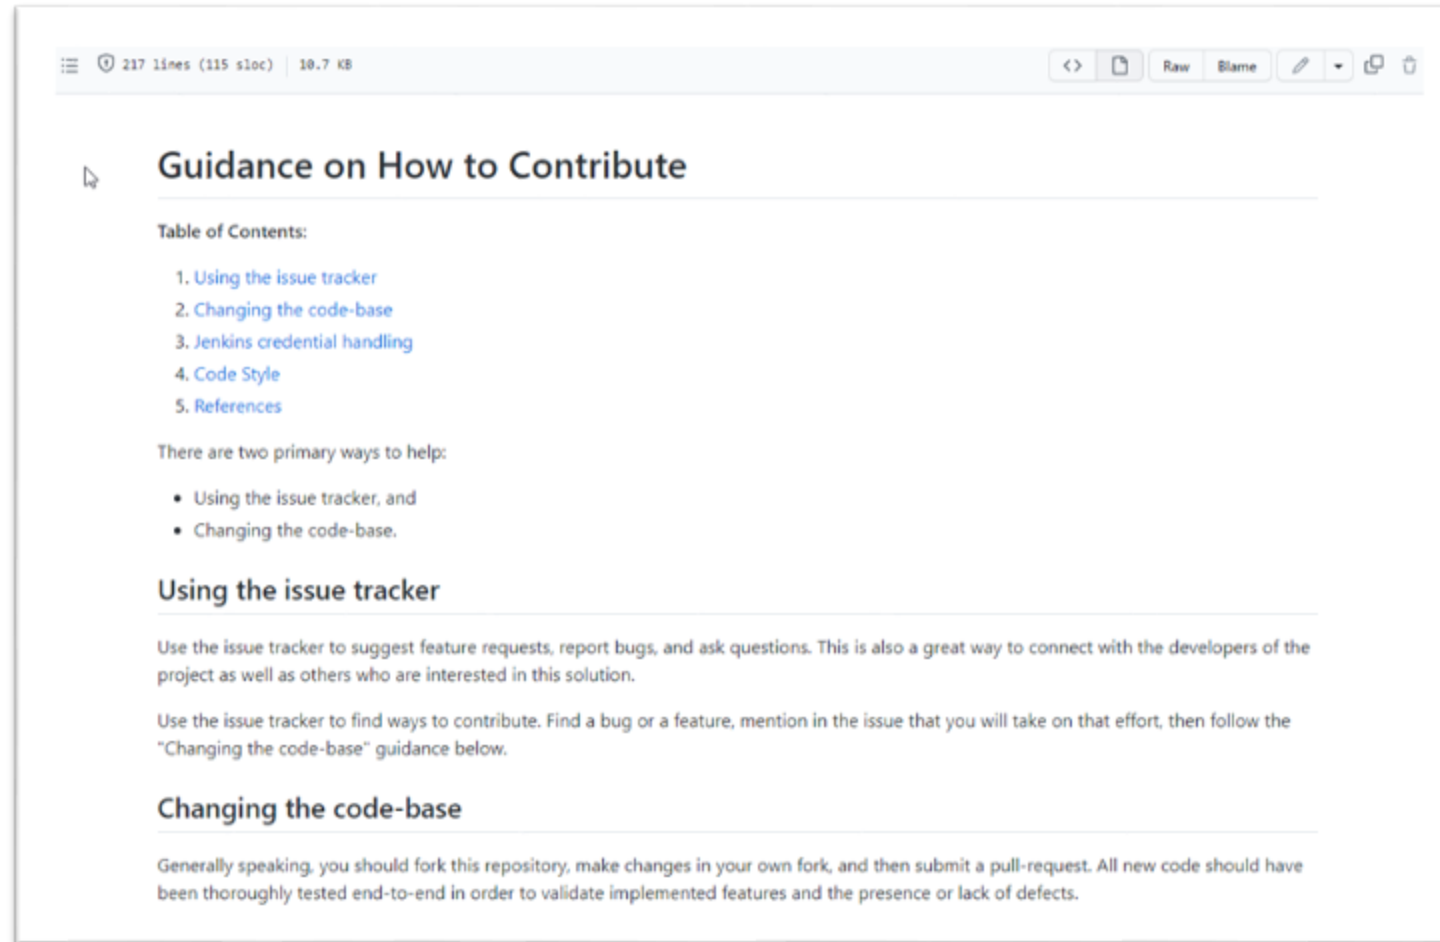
217 lines (115 sloc) | 10.7 KB

Raw Blame

Guidance on How to Contribute

Table of Contents:

1. Using the issue tracker
2. Changing the code-base
3. Jenkins credential handling
4. Code Style
5. References

There are two primary ways to help:

- Using the issue tracker, and
- Changing the code-base.

Using the issue tracker

Use the issue tracker to suggest feature requests, report bugs, and ask questions. This is also a great way to connect with the developers of the project as well as others who are interested in this solution.

Use the issue tracker to find ways to contribute. Find a bug or a feature, mention in the issue that you will take on that effort, then follow the "Changing the code-base" guidance below.

Changing the code-base

Generally speaking, you should fork this repository, make changes in your own fork, and then submit a pull-request. All new code should have been thoroughly tested end-to-end in order to validate implemented features and the presence or lack of defects.